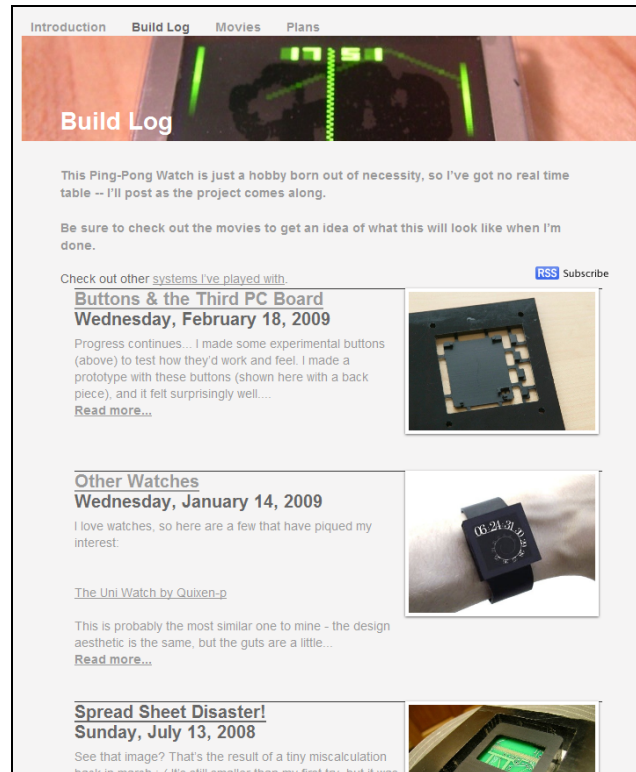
Introduction Build Log Movies Plans

17:51

Build Log

This Ping-Pong Watch is just a hobby born out of necessity, so I've got no real time table -- I'll post as the project comes along.

Be sure to check out the movies to get an idea of what this will look like when I'm done.

Check out other systems I've played with.

RSS Subscribe

Buttons & the Third PC Board
Wednesday, February 18, 2009
Progress continues... I made some experimental buttons (above) to test how they'd work and feel. I made a prototype with these buttons (shown here with a back piece), and it felt surprisingly well....
Read more...

Other Watches
Wednesday, January 14, 2009
I love watches, so here are a few that have piqued my interest:

The Uni Watch by Quixen-p

This is probably the most similar one to mine - the design aesthetic is the same, but the guts are a little...
Read more...

Spread Sheet Disaster!
Sunday, July 13, 2008
See that image? That's the result of a tiny miscalculation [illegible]